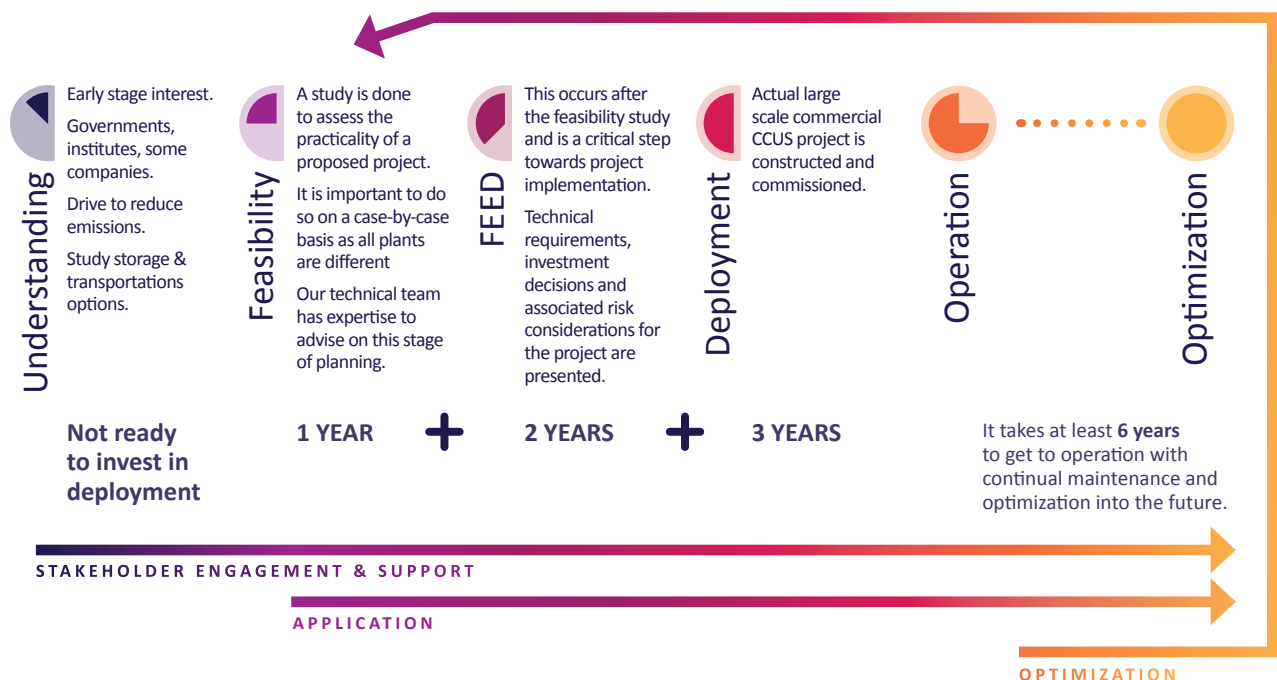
Understanding

Early stage interest.

Governments, institutes, some companies.

Drive to reduce emissions.

Study storage & transportations options.

Feasibility

A study is done to assess the practicality of a proposed project.

It is important to do so on a case-by-case basis as all plants are different

Our technical team has expertise to advise on this stage of planning.

FEED

This occurs after the feasibility study and is a critical step towards project implementation.

Technical requirements, investment decisions and associated risk considerations for the project are presented.

Deployment

Actual large scale commercial CCUS project is constructed and commissioned.

Operation

Optimization

Not ready to invest in deployment

1 YEAR + 2 YEARS + 3 YEARS

It takes at least **6 years** to get to operation with continual maintenance and optimization into the future.

STAKEHOLDER ENGAGEMENT & SUPPORT

APPLICATION

OPTIMIZATION